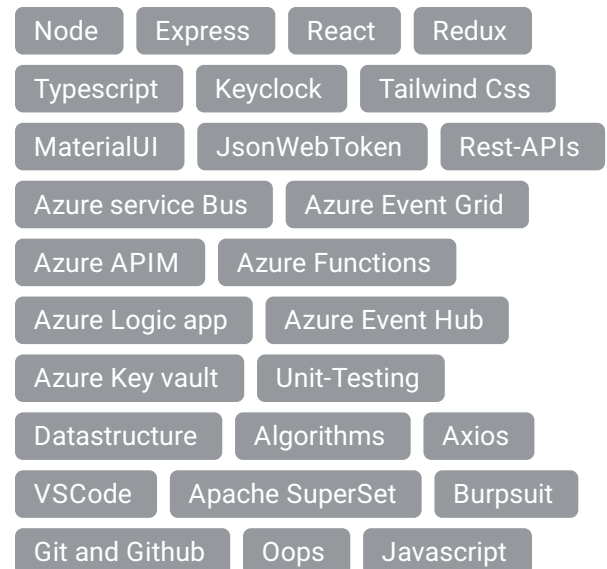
Node Express React Redux
Typescript Keyclock Tailwind Css
MaterialUI JsonWebToken Rest-APIs
Azure service Bus Azure Event Grid
Azure APIM Azure Functions
Azure Logic app Azure Event Hub
Azure Key vault Unit-Testing
Datastructure Algorithms Axios
VSCode Apache SuperSet Burpsuit
Git and Github Oops Javascript